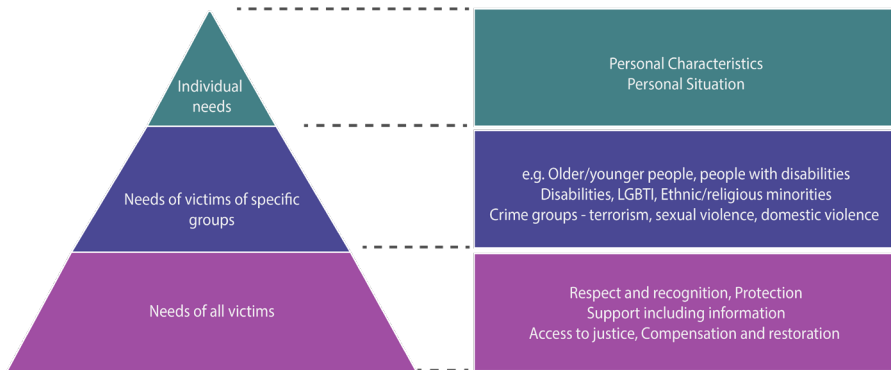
Individual needs

Needs of victims of specific groups

Needs of all victims

Personal Characteristics
Personal Situation

e.g. Older/younger people, people with disabilities
Disabilities, LGBTI, Ethnic/religious minorities
Crime groups - terrorism, sexual violence, domestic violence

Respect and recognition, Protection
Support including information
Access to justice, Compensation and restoration